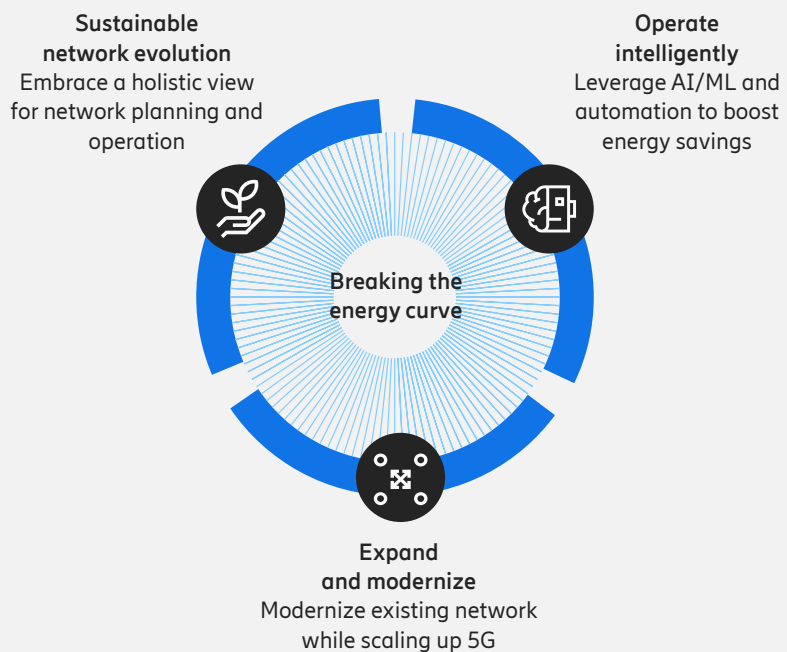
Sustainable network evolution
Embrace a holistic view for network planning and operation

Operate intelligently
Leverage AI/ML and automation to boost energy savings

Breaking the energy curve

Expand and modernize
Modernize existing network while scaling up 5G